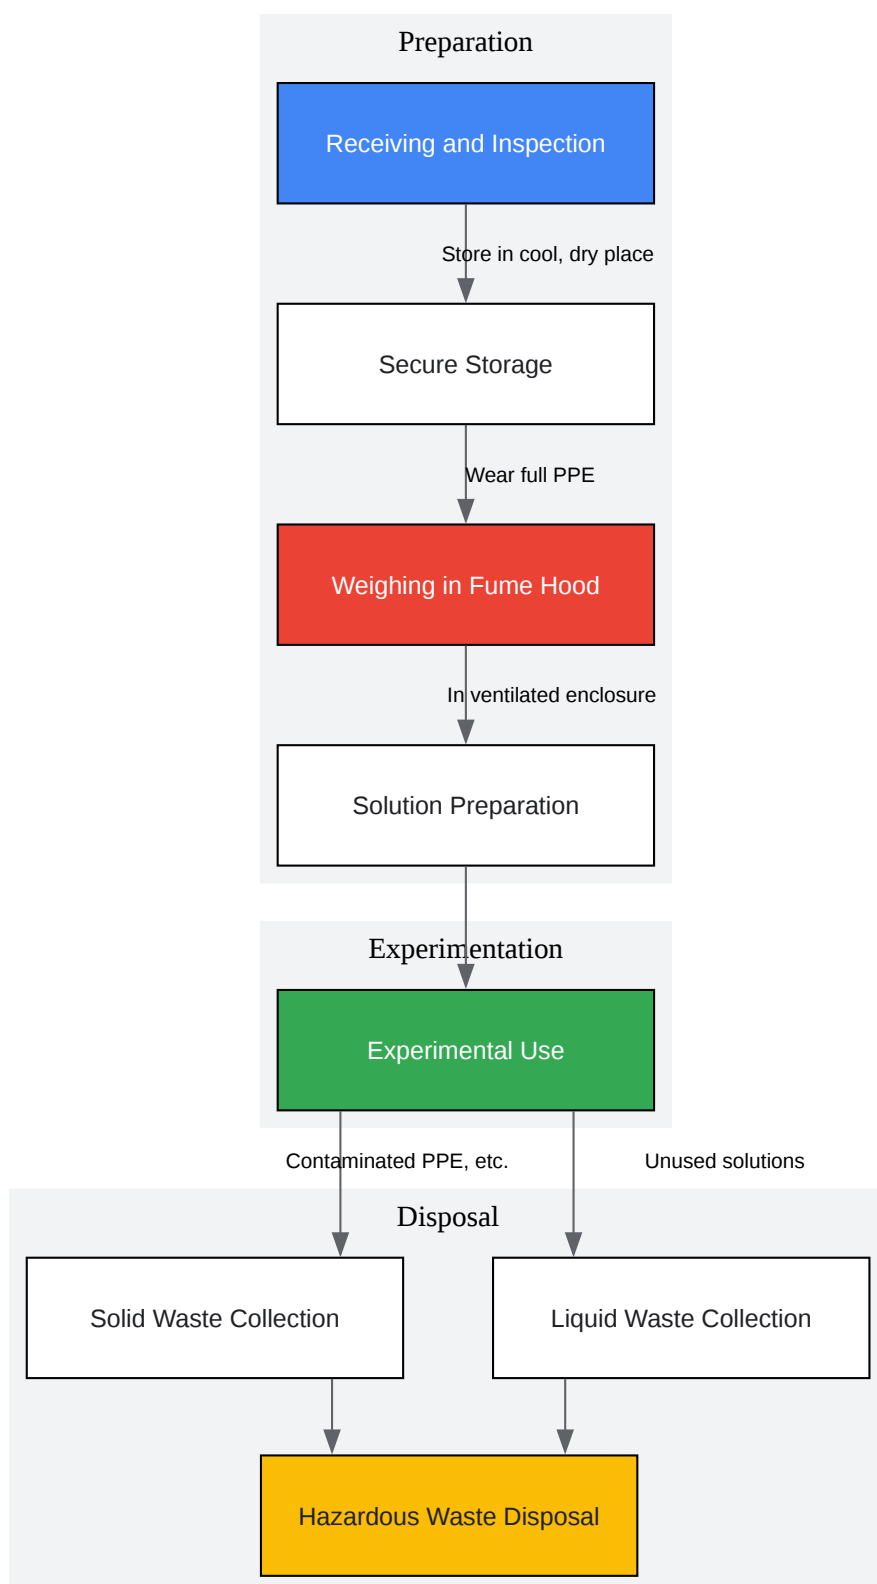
Preparation

Receiving and Inspection

Store in cool, dry place

Secure Storage

Wear full PPE

Weighing in Fume Hood

In ventilated enclosure

Solution Preparation

Experimentation

Experimental Use

Contaminated PPE, etc.

Unused solutions

Disposal

Solid Waste Collection

Liquid Waste Collection

Hazardous Waste Disposal